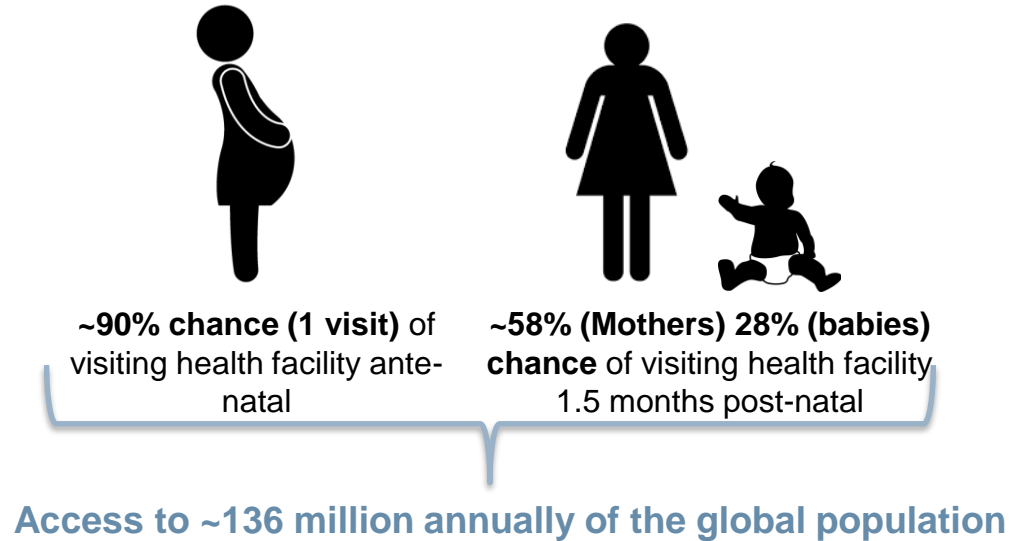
**~90% chance (1 visit)** of visiting health facility antenatal

**~58% (Mothers) 28% (babies) chance** of visiting health facility 1.5 months post-natal

**Access to ~136 million annually of the global population**